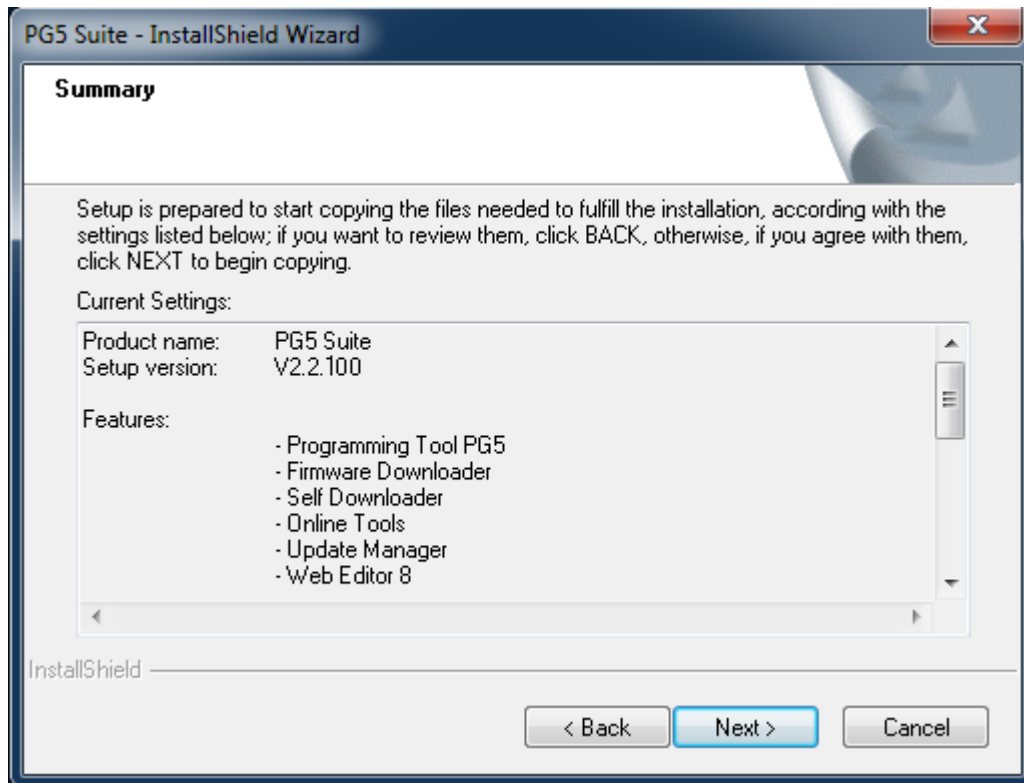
PG5 Suite - InstallShield Wizard

Summary

Setup is prepared to start copying the files needed to fulfill the installation, according with the settings listed below; if you want to review them, click BACK, otherwise, if you agree with them, click NEXT to begin copying.

Current Settings:

Product name: PG5 Suite
Setup version: V2.2.100

Features:
- Programming Tool PG5
- Firmware Downloader
- Self Downloader
- Online Tools
- Update Manager
- Web Editor 8

InstallShield

< Back
Next >
Cancel